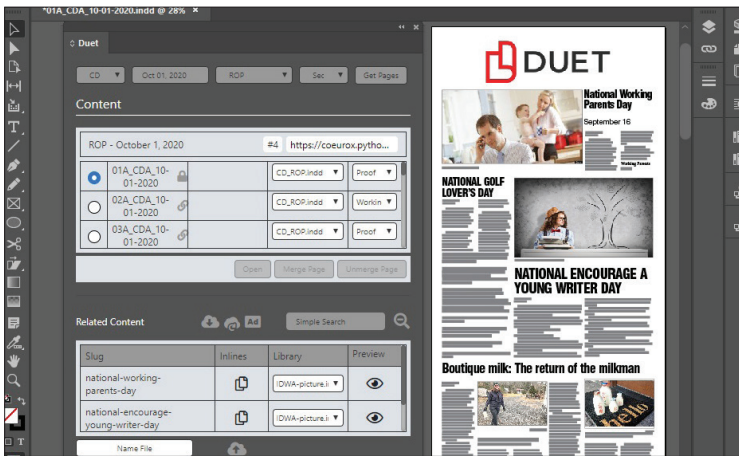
*01A_CDA_10-01-2020.indd @ 28% ×

Duet

CD ▼ Oct 01, 2020 ROP ▼ Sec ▼ Get Pages

Content

ROP - October 1, 2020 #4 https://coeurox.pytho...

| | | | |
|---|---|---|---|
| 01A_CDA_10-01-2020 | CD_ROP.indd ▼ | Proof ▼ |
| 02A_CDA_10-01-2020 | CD_ROP.indd ▼ | Workin ▼ |
| 03A_CDA_10-01-2020 | CD_ROP.indd ▼ | Proof ▼ |

Open Merge Page Unmerge Page

Related Content Ad Simple Search

| Slug | Inlines | Library | Preview |
|---|---|---|---|
| national-working-parents-day | | IDWA-picture.l ▼ | |
| national-encourage-young-writer-day | | IDWA-picture.l ▼ | |

Name File

DUET

National Working Parents Day

September 16

Working Parents

NATIONAL GOLF LOVER'S DAY

NATIONAL ENCOURAGE A YOUNG WRITER DAY

Boutique milk: The return of the milkman

hello